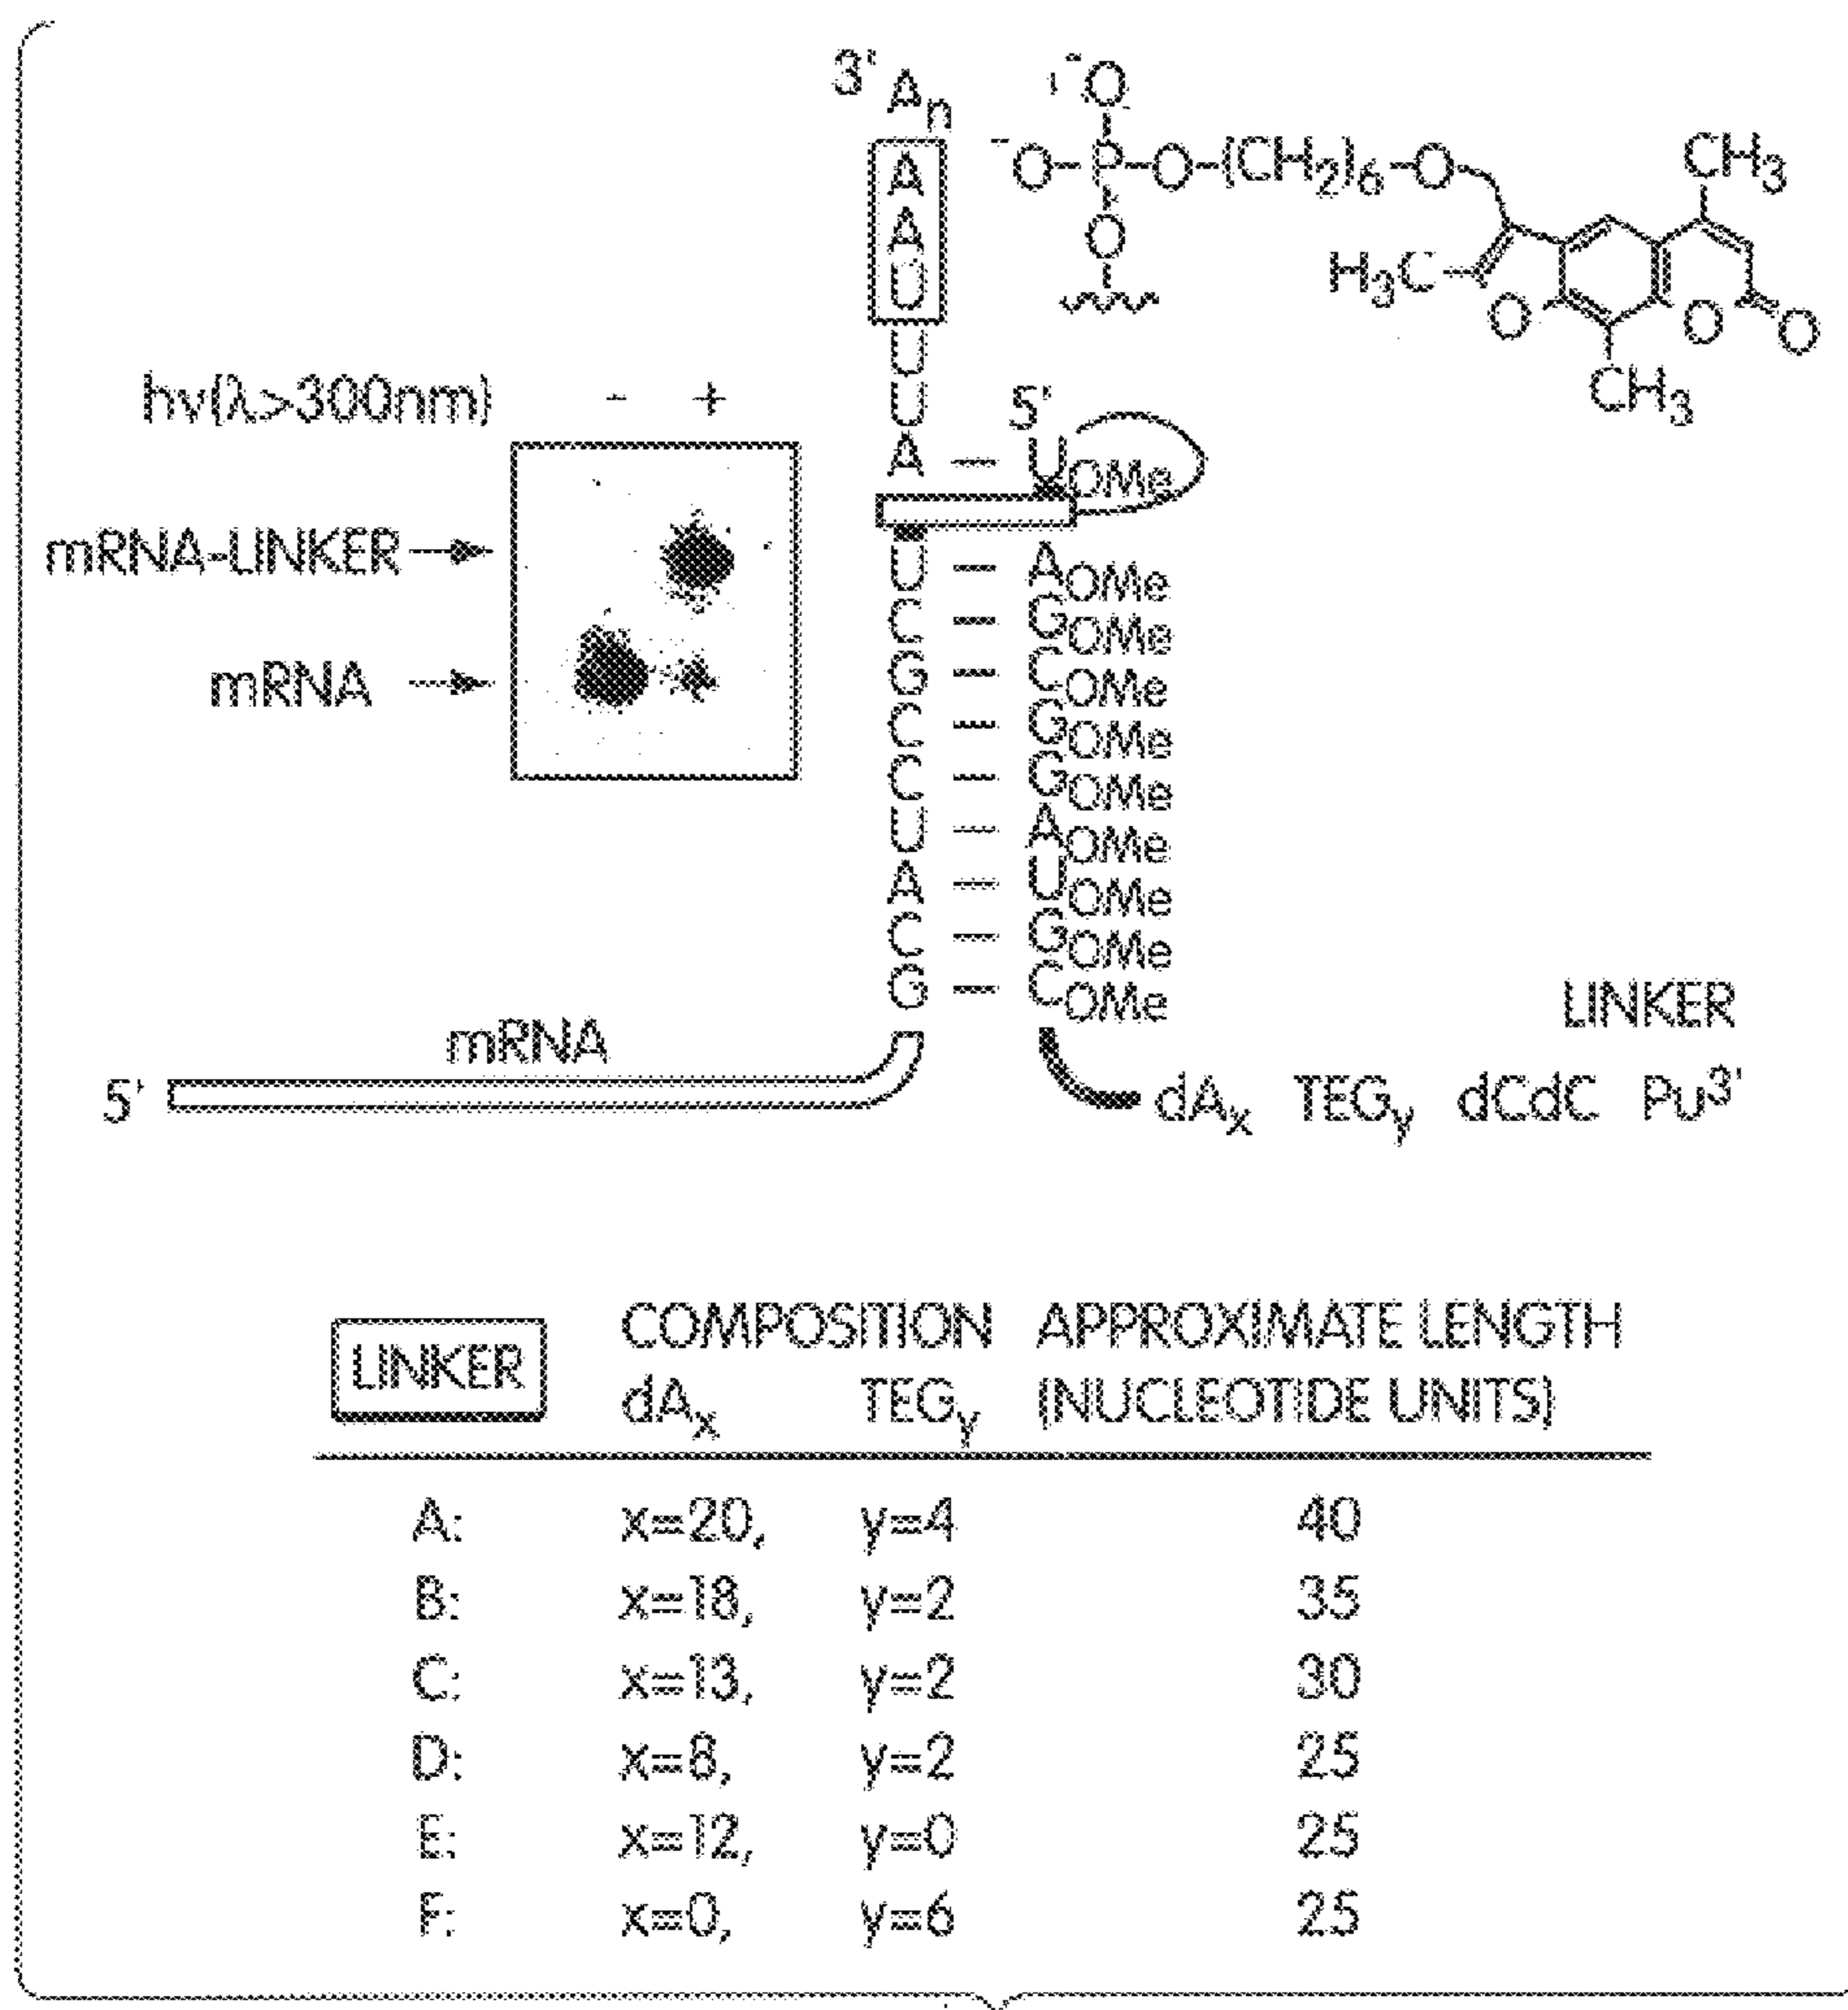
3' $A_n$
A
A
U
U
U
A
U
C
G
C
C
U
A
C
G

$^{-}O-\overset{O}{P}(-O-)-O-(CH_2)_6-O-$
$CH_3$
$H_3C$
O
O
O
$CH_3$

hv(λ>300nm) - +

mRNA-LINKER →
mRNA →

5' $U_{OMe}$
$A_{OMe}$
$G_{OMe}$
$C_{OMe}$
$G_{OMe}$
$G_{OMe}$
$A_{OMe}$
$U_{OMe}$
$G_{OMe}$
$C_{OMe}$

LINKER

mRNA
5'
$dA_x$ $TEG_y$ dCdC $Pu^{3'}$

| LINKER | COMPOSITION $dA_x$ | $TEG_y$ | APPROXIMATE LENGTH (NUCLEOTIDE UNITS) |
|---|---|---|---|
| A: | x=20, | y=4 | 40 |
| B: | x=18, | y=2 | 35 |
| C: | x=13, | y=2 | 30 |
| D: | x=8, | y=2 | 25 |
| E: | x=12, | y=0 | 25 |
| F: | x=0, | y=6 | 25 |